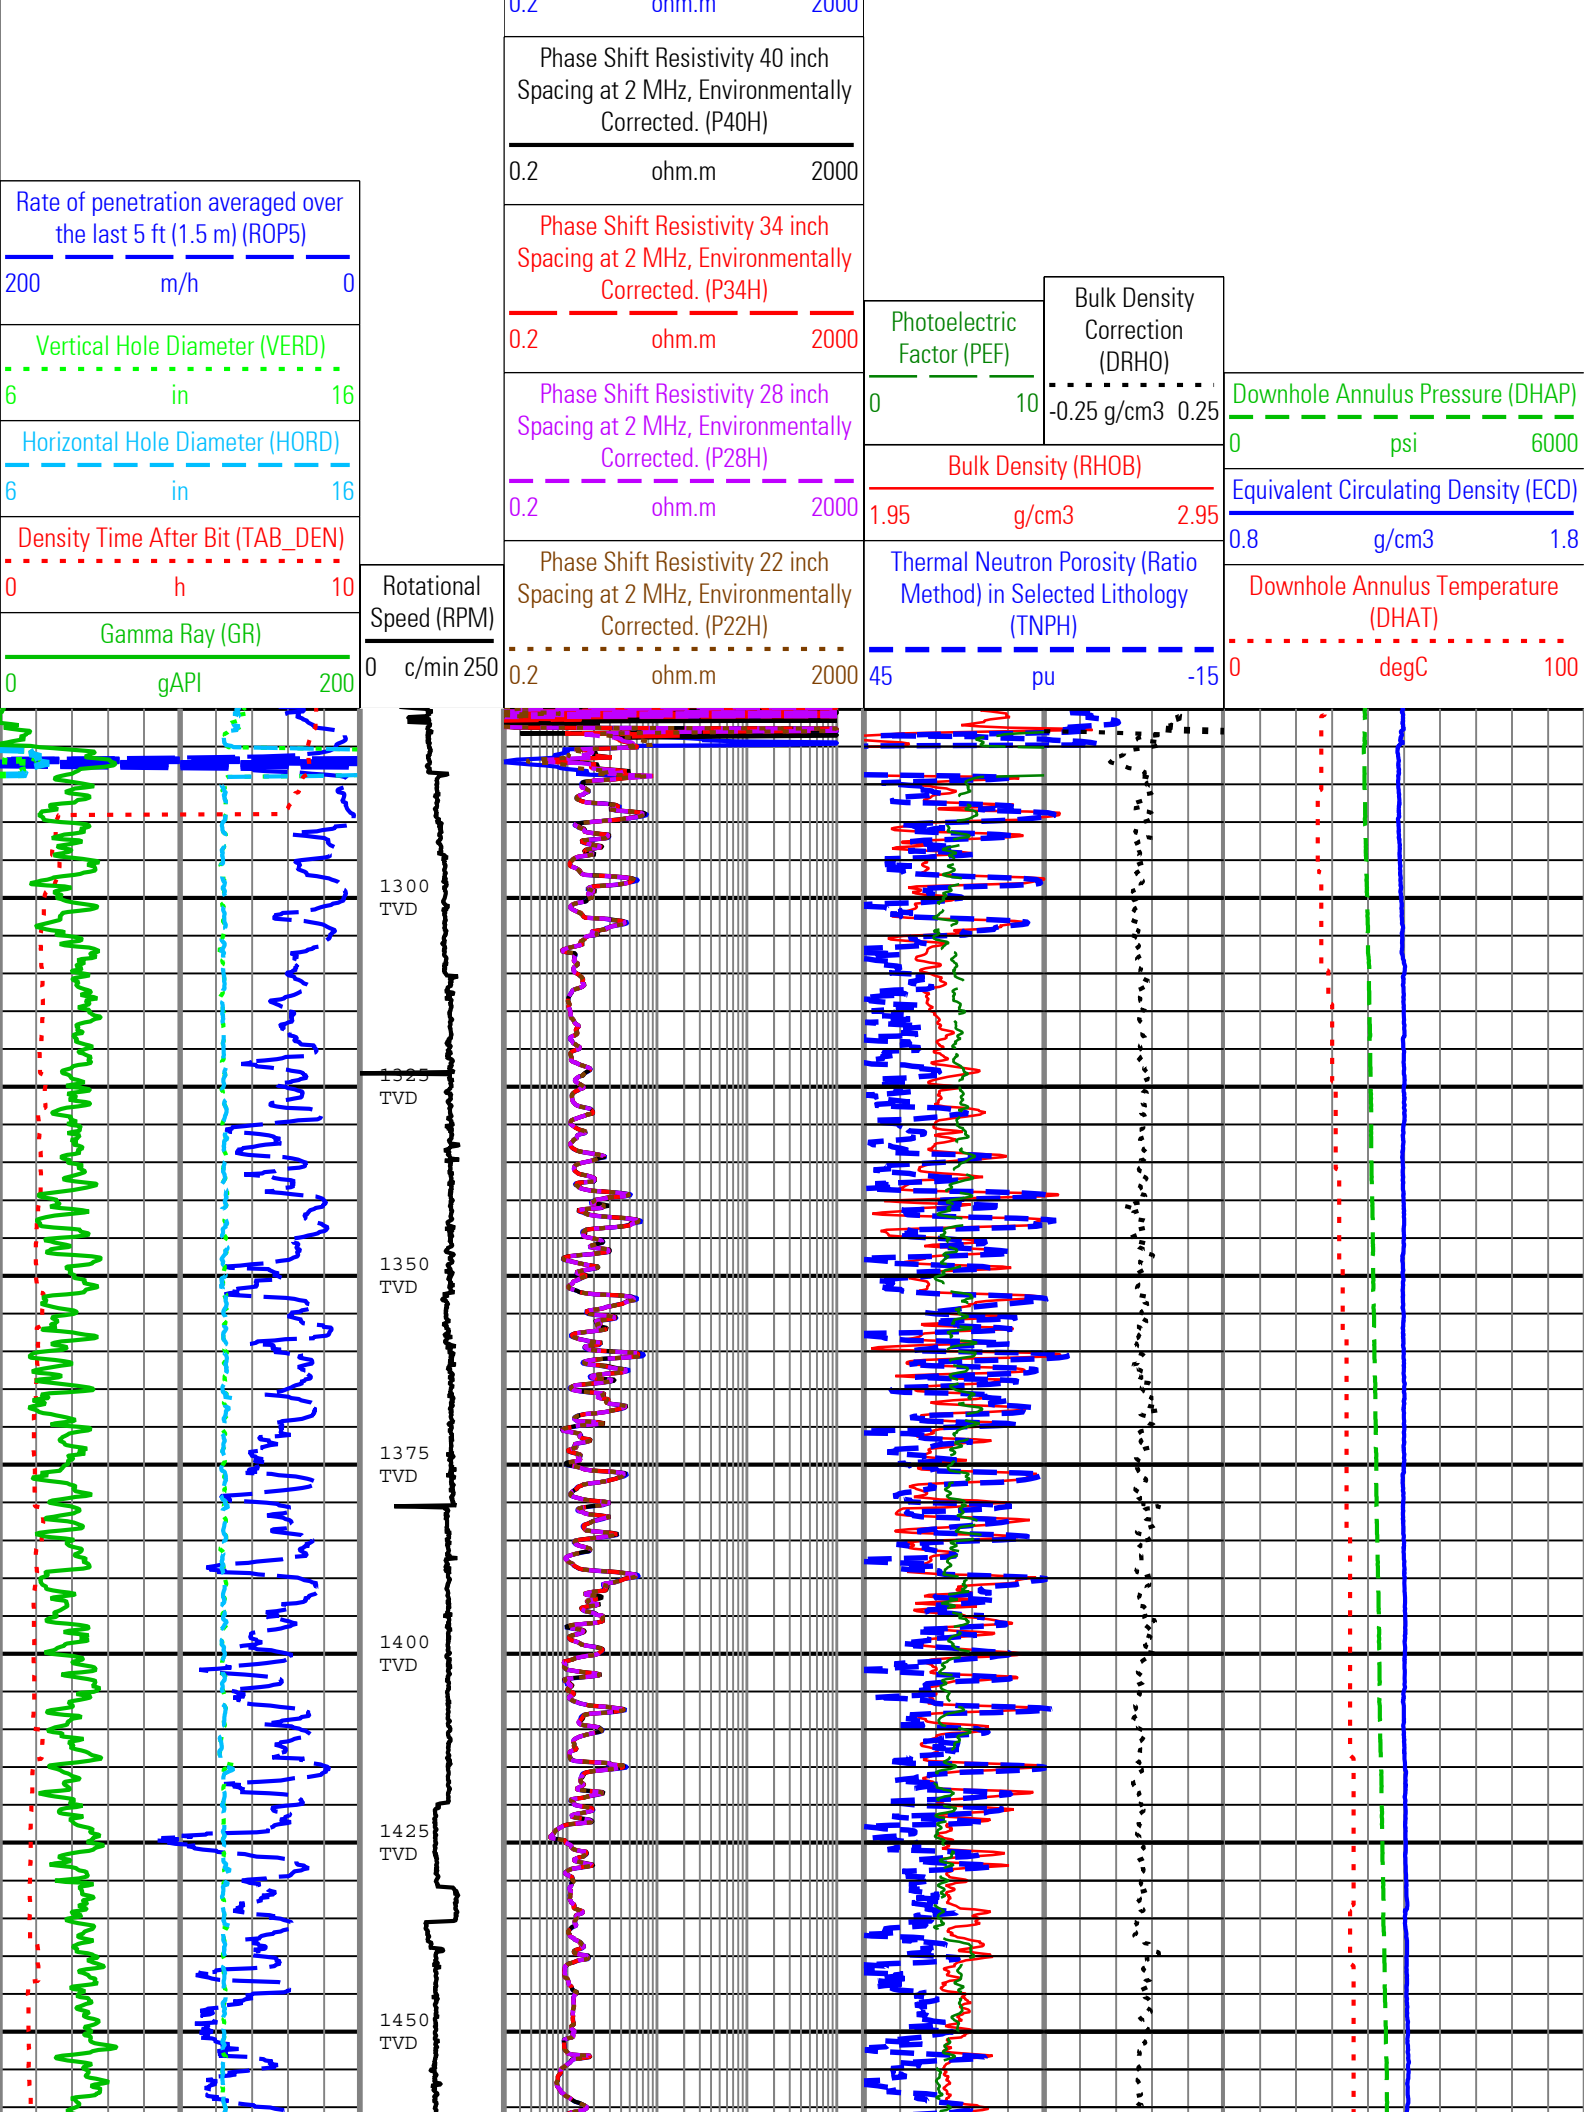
0.2 ohm.m 2000

Rate of penetration averaged over the last 5 ft (1.5 m) (ROP5)
200 m/h 0

Vertical Hole Diameter (VERD)
6 in 16

Horizontal Hole Diameter (HORD)
6 in 16

Density Time After Bit (TAB_DEN)
0 h 10

Gamma Ray (GR)
0 gAPI 200

Rotational Speed (RPM)
0 c/min 250

Phase Shift Resistivity 40 inch Spacing at 2 MHz, Environmentally Corrected. (P40H)
0.2 ohm.m 2000

Phase Shift Resistivity 34 inch Spacing at 2 MHz, Environmentally Corrected. (P34H)
0.2 ohm.m 2000

Phase Shift Resistivity 28 inch Spacing at 2 MHz, Environmentally Corrected. (P28H)
0.2 ohm.m 2000

Phase Shift Resistivity 22 inch Spacing at 2 MHz, Environmentally Corrected. (P22H)
0.2 ohm.m 2000

Photoelectric Factor (PEF)
0 10

Bulk Density Correction (DRHO)
-0.25 g/cm3 0.25

Bulk Density (RHOB)
1.95 g/cm3 2.95

Thermal Neutron Porosity (Ratio Method) in Selected Lithology (TNPH)
45 pu -15

Downhole Annulus Pressure (DHAP)
0 psi 6000

Equivalent Circulating Density (ECD)
0.8 g/cm3 1.8

Downhole Annulus Temperature (DHAT)
0 degC 100

1300 TVD
1325 TVD
1350 TVD
1375 TVD
1400 TVD
1425 TVD
1450 TVD